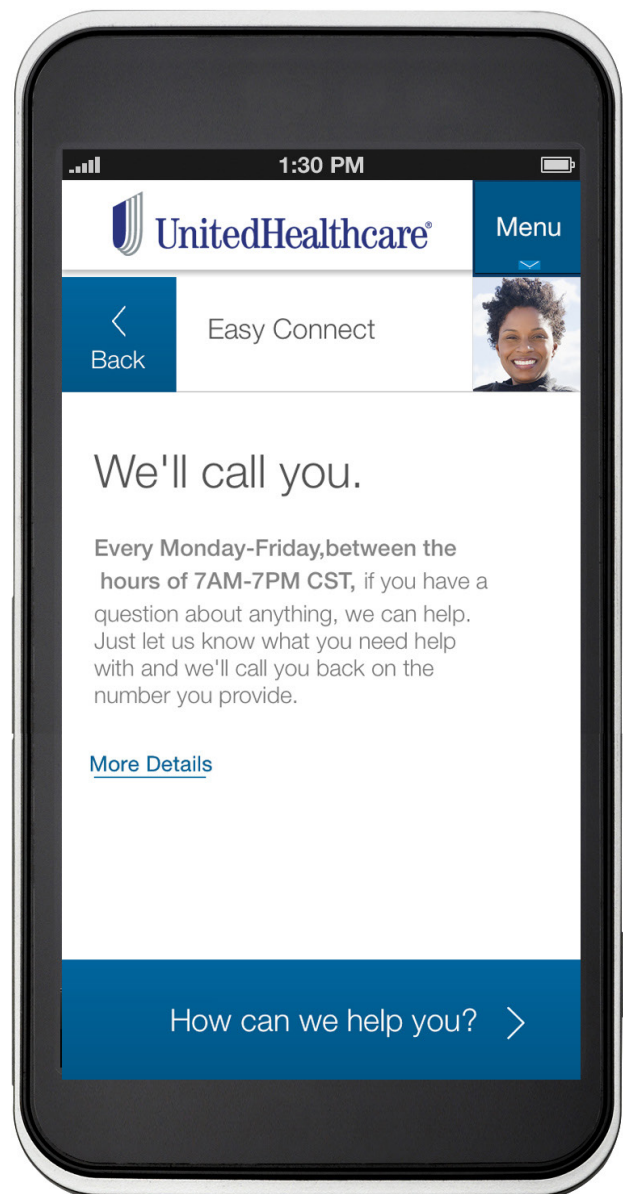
1:30 PM

UnitedHealthcare®

Menu

Back

Easy Connect

We'll call you.

Every Monday-Friday,between the hours of 7AM-7PM CST, if you have a question about anything, we can help. Just let us know what you need help with and we'll call you back on the number you provide.

More Details

How can we help you?